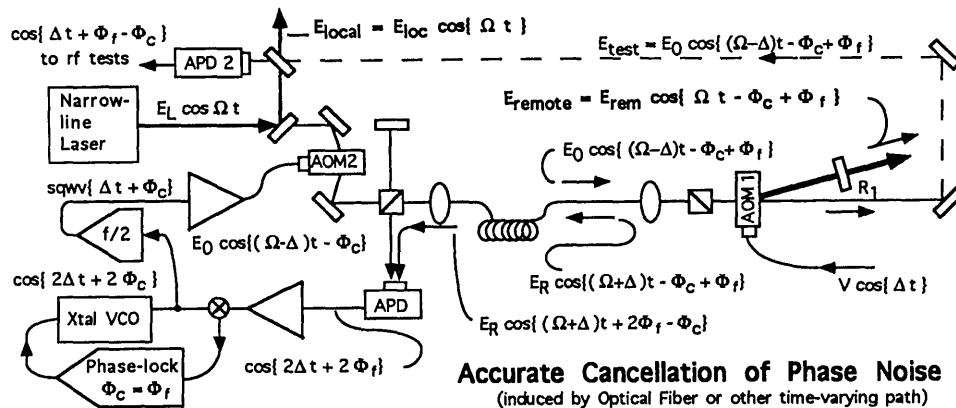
$\cos\{ \Delta t + \Phi_f - \Phi_C \}$ to rf tests

APD 2

$E_{local} = E_{loc} \cos\{ \Omega t \}$

$E_{test} = E_0 \cos\{ (\Omega-\Delta)t - \Phi_C + \Phi_f \}$

Narrow-line Laser

$E_L \cos \Omega t$

$E_{remote} = E_{rem} \cos\{ \Omega t - \Phi_C + \Phi_f \}$

AOM2

$E_0 \cos\{ (\Omega-\Delta)t - \Phi_C + \Phi_f \}$

sqwv$\{ \Delta t + \Phi_C \}$

AOM 1

$R_1$

f/2

$E_0 \cos\{ (\Omega-\Delta)t - \Phi_C \}$

$E_R \cos\{ (\Omega+\Delta)t - \Phi_C + \Phi_f \}$

$\cos\{ 2\Delta t + 2 \Phi_C \}$

$V \cos\{ \Delta t \}$

Xtal VCO

APD

$E_R \cos\{ (\Omega+\Delta)t + 2\Phi_f - \Phi_C \}$

Phase-lock $\Phi_C = \Phi_f$

$\cos\{ 2\Delta t + 2 \Phi_f \}$

Accurate Cancellation of Phase Noise
(induced by Optical Fiber or other time-varying path)